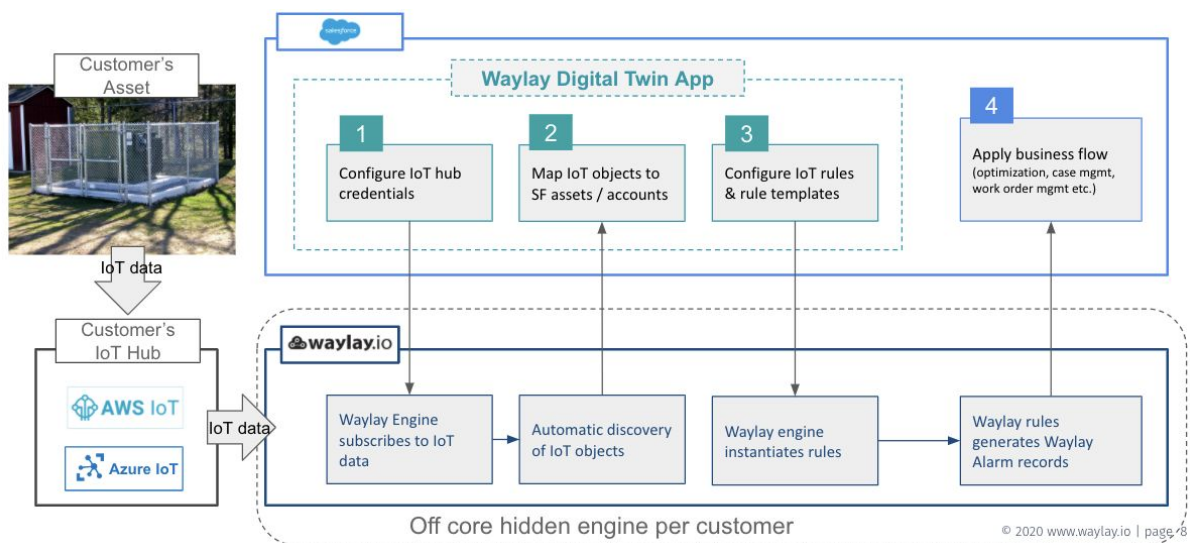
Customer's Asset

IoT data

Customer's IoT Hub

AWS IoT

Azure IoT

IoT data

salesforce

Waylay Digital Twin App

1
Configure IoT hub credentials

2
Map IoT objects to SF assets / accounts

3
Configure IoT rules & rule templates

4
Apply business flow
(optimization, case mgmt, work order mgmt etc.)

waylay.io

Waylay Engine subscribes to IoT data

Automatic discovery of IoT objects

Waylay engine instantiates rules

Waylay rules generates Waylay Alarm records

Off core hidden engine per customer

© 2020 www.waylay.io | page 8